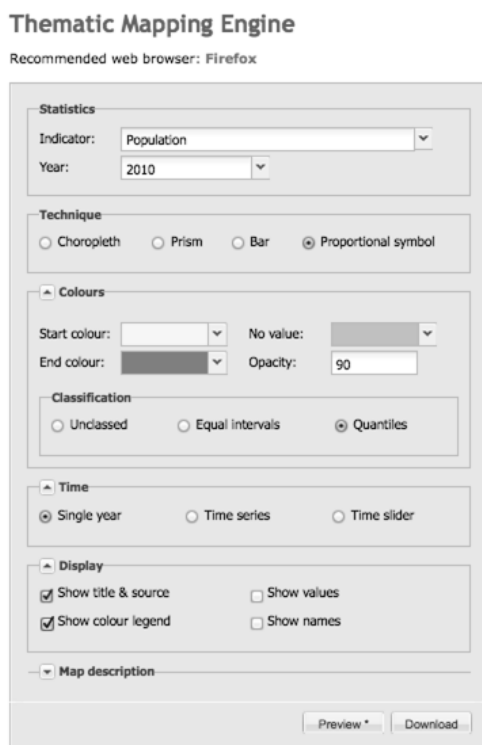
Thematic Mapping Engine

Recommended web browser: Firefox

Statistics

Indicator: Population

Year: 2010

Technique

Choropleth Prism Bar Proportional symbol

Colours

Start colour:

No value:

End colour:

Opacity: 90

Classification

Unclassed Equal intervals Quantiles

Time

Single year Time series Time slider

Display

Show title & source

Show values

Show colour legend

Show names

Map description

Preview * Download